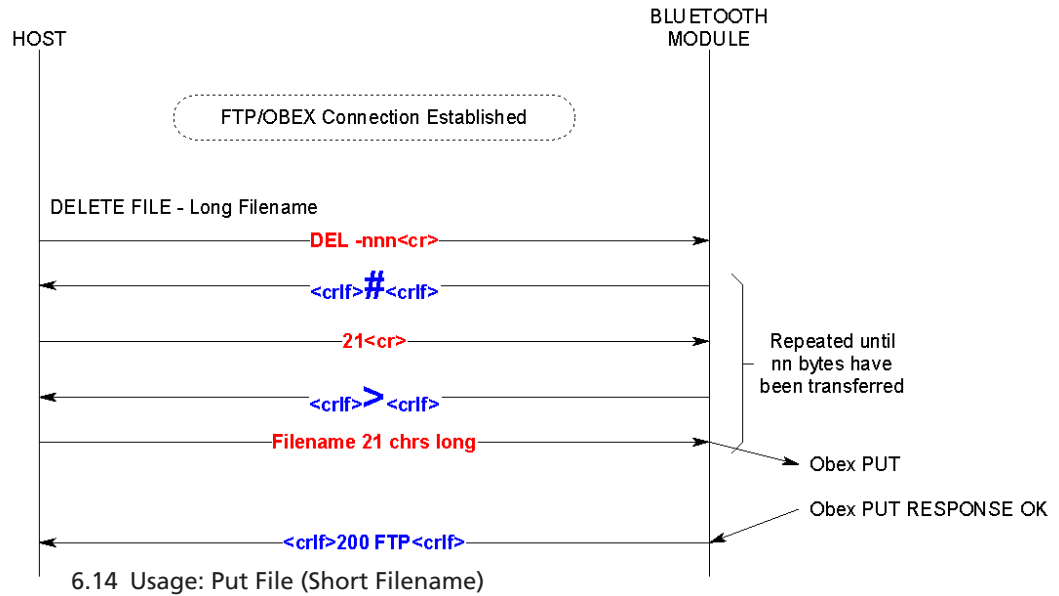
HOST

BLUETOOTH MODULE

FTP/OBEX Connection Established

DELETE FILE - Long Filename

DEL -nnn<cr>

<crlf>#<crlf>

21<cr>

<crlf>><crlf>

Filename 21 chrs long

Repeated until nn bytes have been transferred

Obex PUT

Obex PUT RESPONSE OK

<crlf>200 FTP<crlf>

6.14 Usage: Put File (Short Filename)